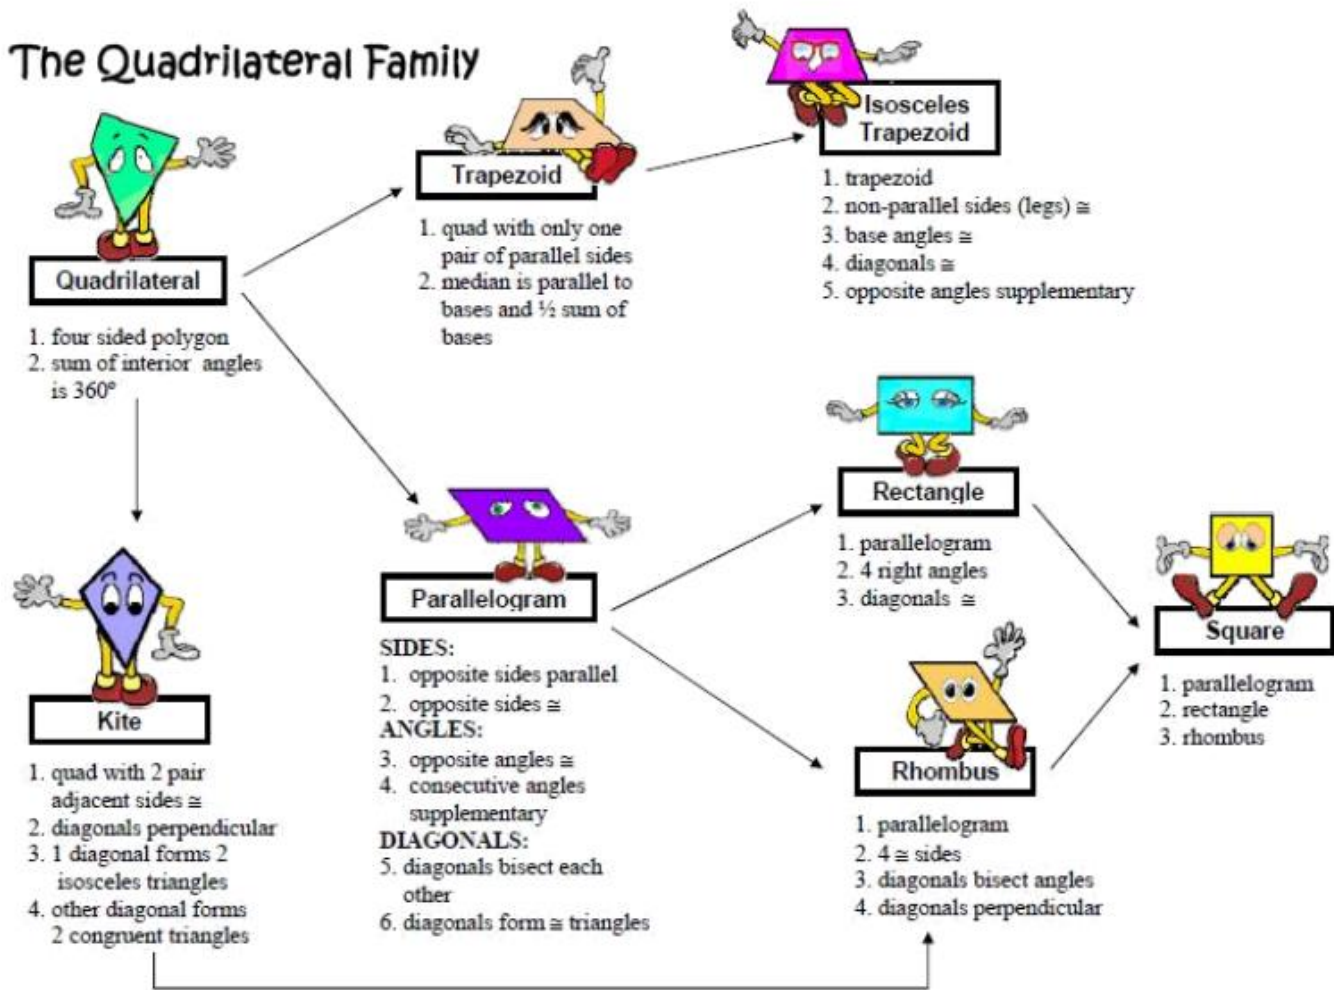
The Quadrilateral Family

Quadrilateral

1. four sided polygon
2. sum of interior angles is 360°

Trapezoid

1. quad with only one pair of parallel sides
2. median is parallel to bases and ½ sum of bases

Isosceles Trapezoid

1. trapezoid
2. non-parallel sides (legs) $\cong$
3. base angles $\cong$
4. diagonals $\cong$
5. opposite angles supplementary

Kite

1. quad with 2 pair adjacent sides $\cong$
2. diagonals perpendicular
3. 1 diagonal forms 2 isosceles triangles
4. other diagonal forms 2 congruent triangles

Parallelogram

SIDES:
1. opposite sides parallel
2. opposite sides $\cong$
ANGLES:
3. opposite angles $\cong$
4. consecutive angles supplementary
DIAGONALS:
5. diagonals bisect each other
6. diagonals form $\cong$ triangles

Rectangle

1. parallelogram
2. 4 right angles
3. diagonals $\cong$

Rhombus

1. parallelogram
2. 4 $\cong$ sides
3. diagonals bisect angles
4. diagonals perpendicular

Square

1. parallelogram
2. rectangle
3. rhombus